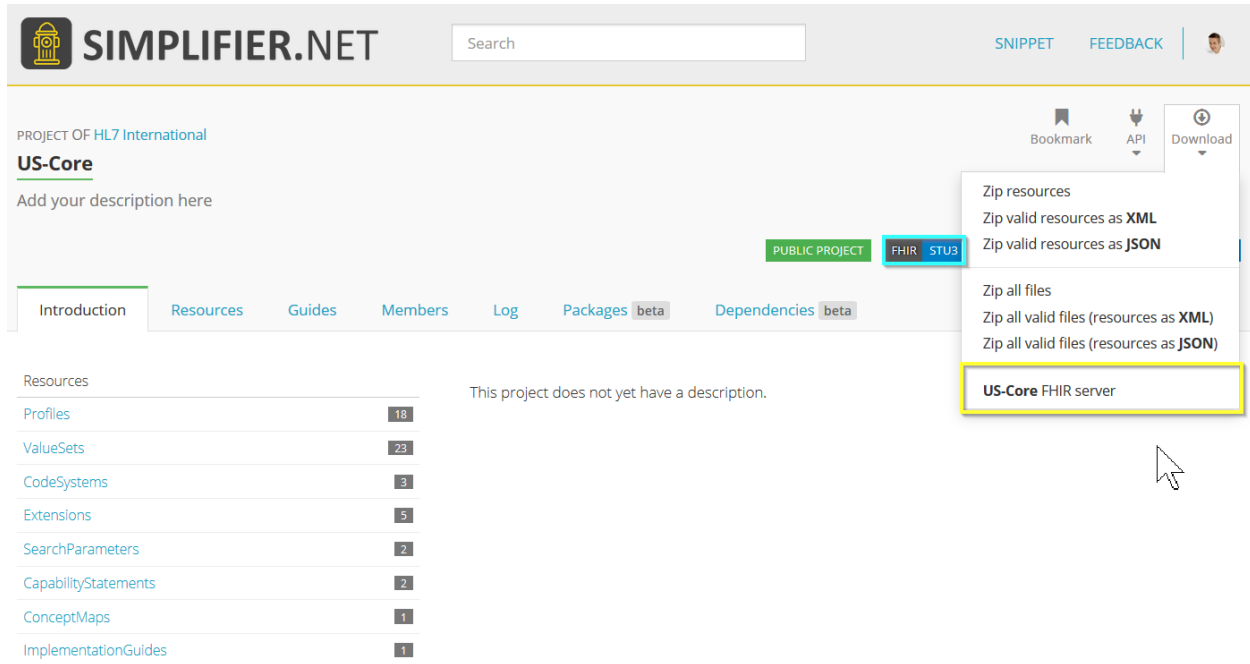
SIMPLIFIER.NET

Search

SNIPPET FEEDBACK

PROJECT OF HL7 International
US-Core
Add your description here

Bookmark API Download

Zip resources
Zip valid resources as XML
Zip valid resources as JSON

Zip all files
Zip all valid files (resources as XML)
Zip all valid files (resources as JSON)

US-Core FHIR server

PUBLIC PROJECT FHIR STU3

Introduction Resources Guides Members Log Packages beta Dependencies beta

| Resources | |
|---|---|
| Profiles | 18 |
| ValueSets | 23 |
| CodeSystems | 3 |
| Extensions | 5 |
| SearchParameters | 2 |
| CapabilityStatements | 2 |
| ConceptMaps | 1 |
| ImplementationGuides | 1 |

This project does not yet have a description.